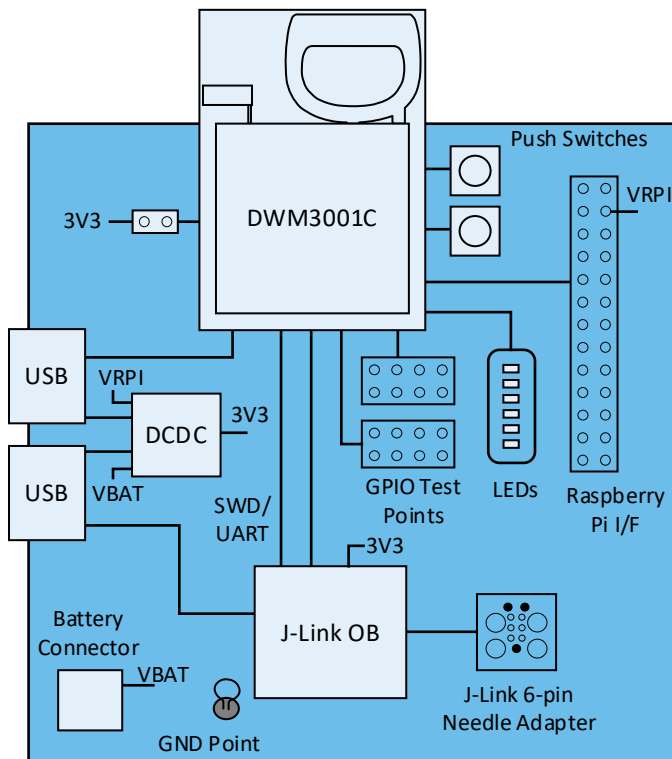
Push Switches

DWM3001C

3V3

VRPI

USB

VRPI

DCDC

3V3

USB

VBAT

GPIO Test Points

LEDs

Raspberry Pi I/F

SWD/ UART

3V3

Battery Connector

J-Link OB

VBAT

J-Link 6-pin Needle Adapter

GND Point